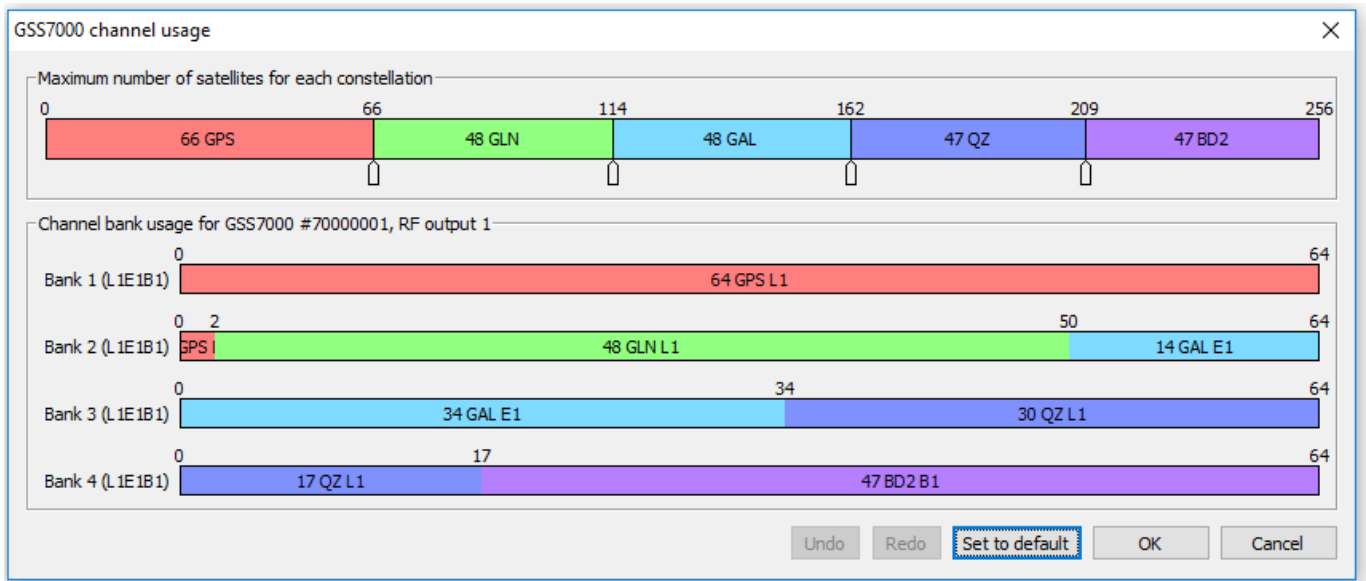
GSS7000 channel usage

Maximum number of satellites for each constellation

0 66 114 162 209 256

66 GPS 48 GLN 48 GAL 47 QZ 47 BD2

Channel bank usage for GSS7000 #70000001, RF output 1

Bank 1 (L1E1B1) 0 64
64 GPS L1

Bank 2 (L1E1B1) 0 2 50 64
GPS I 48 GLN L1 14 GAL E1

Bank 3 (L1E1B1) 0 34 64
34 GAL E1 30 QZ L1

Bank 4 (L1E1B1) 0 17 64
17 QZ L1 47 BD2 B1

Undo Redo Set to default OK Cancel